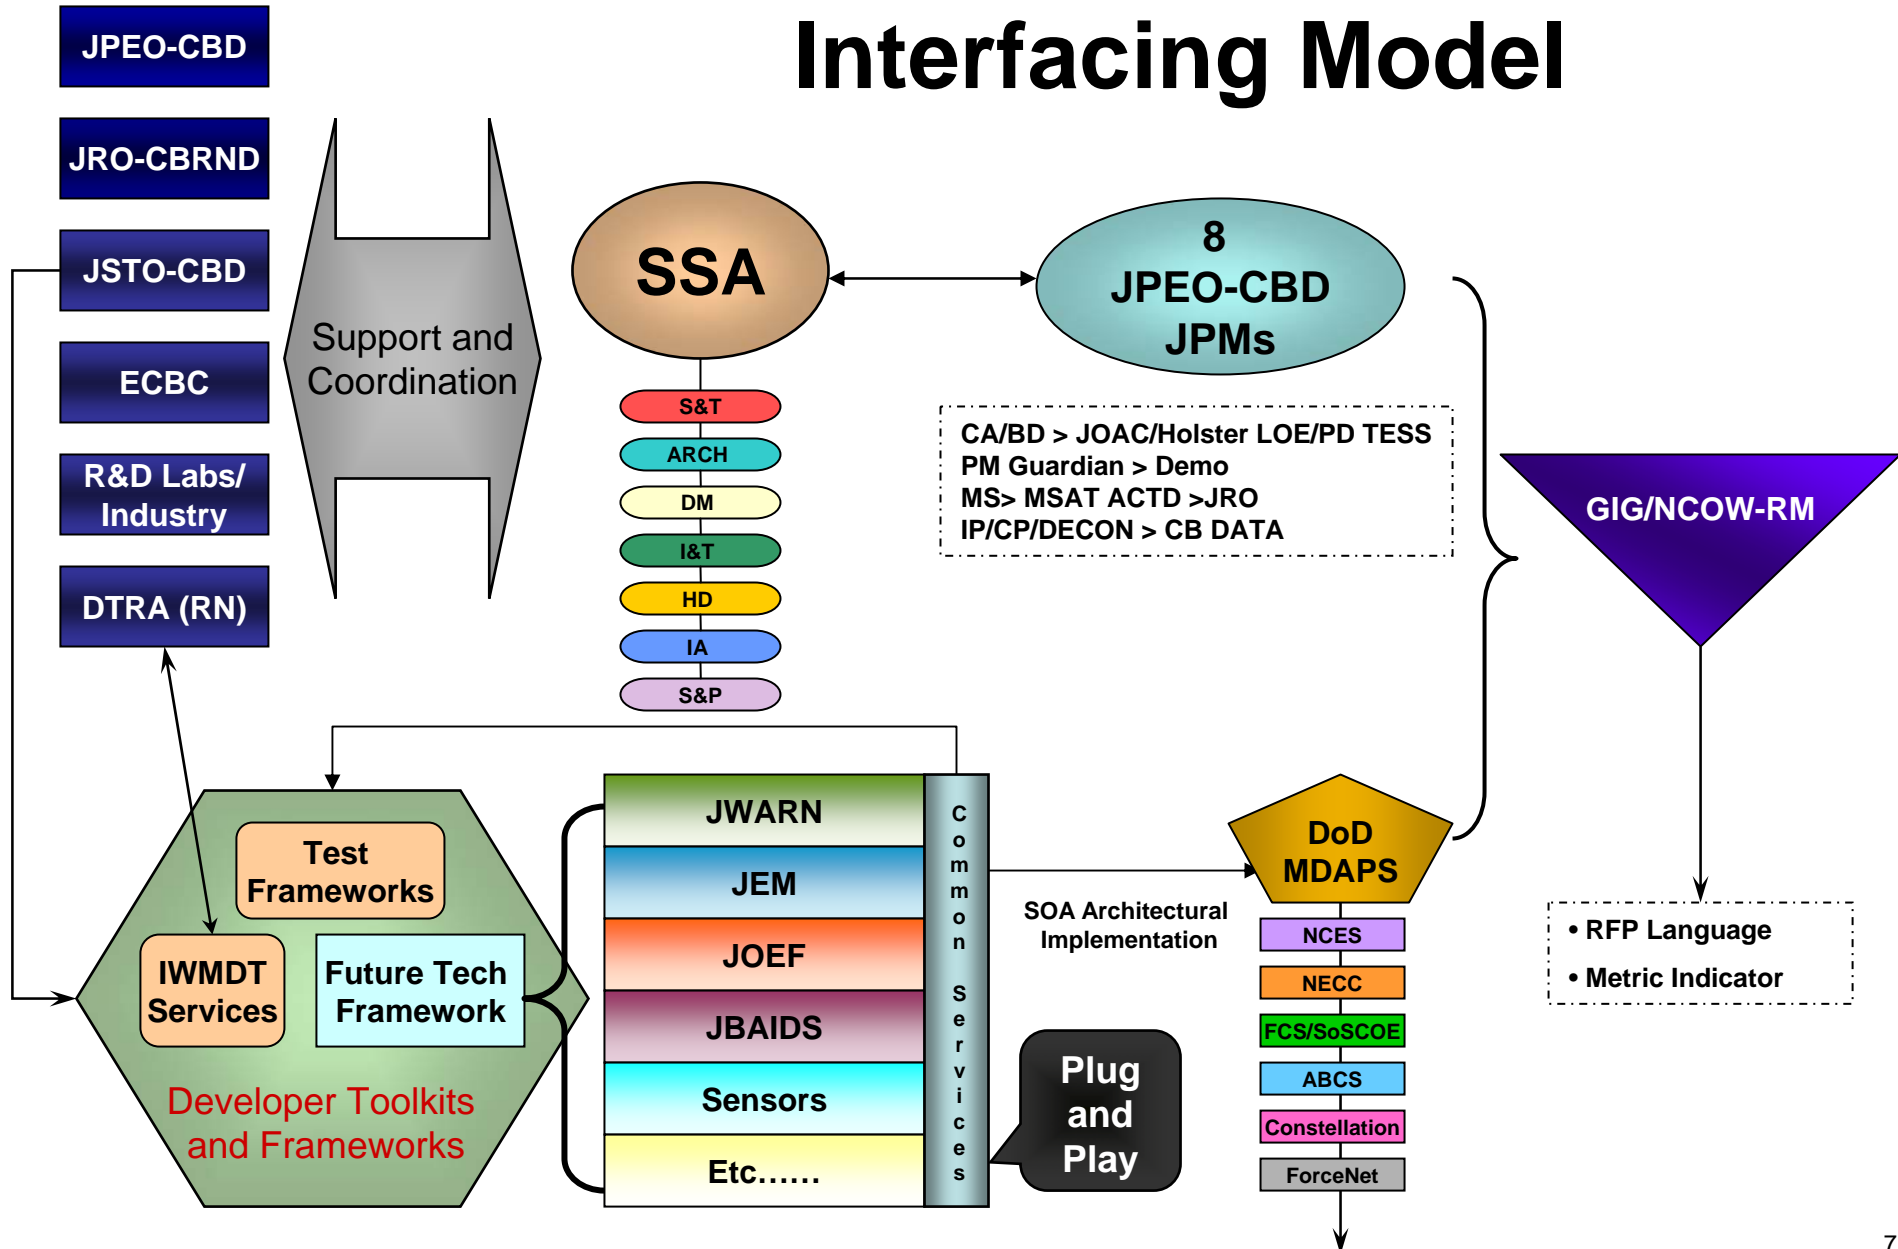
Interfacing Model

JPEO-CBD

JRO-CBRND

JSTO-CBD

ECBC

R&D Labs/ Industry

DTRA (RN)

Support and Coordination

SSA

S&T

ARCH

DM

I&T

HD

IA

S&P

8 JPEO-CBD JPMs

CA/BD > JOAC/Holster LOE/PD TESS
PM Guardian > Demo
MS> MSAT ACTD >JRO
IP/CP/DECON > CB DATA

GIG/NCOW-RM

Test Frameworks

IWMDT Services

Future Tech Framework

Developer Toolkits and Frameworks

JWARN

JEM

JOEF

JBAIDS

Sensors

Etc……

Common Services

Plug and Play

SOA Architectural Implementation

DoD MDAPS

NCES

NECC

FCS/SoSCOE

ABCS

Constellation

ForceNet

• RFP Language

• Metric Indicator

7